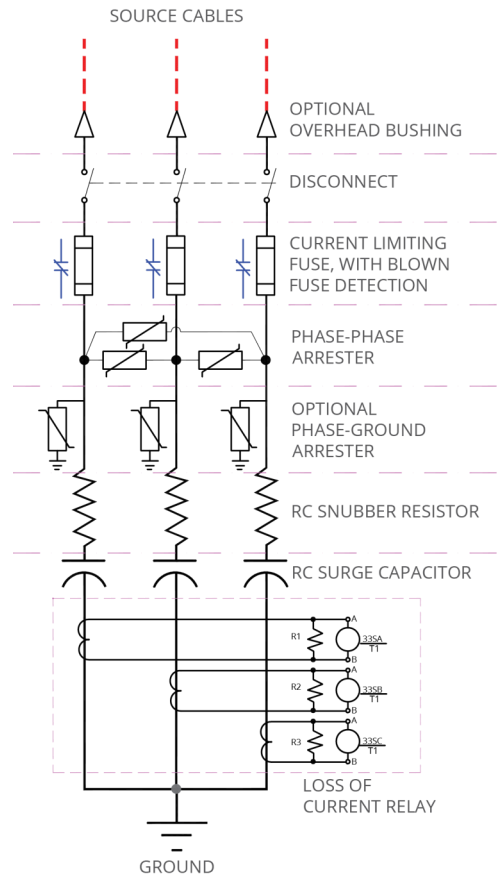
SOURCE CABLES

OPTIONAL OVERHEAD BUSHING

DISCONNECT

CURRENT LIMITING FUSE, WITH BLOWN FUSE DETECTION

PHASE-PHASE ARRESTER

OPTIONAL PHASE-GROUND ARRESTER

RC SNUBBER RESISTOR

RC SURGE CAPACITOR

R1
A
33SA
T1
B

R2
A
33SB
T1
B

R3
A
33SC
T1
B

LOSS OF CURRENT RELAY

GROUND